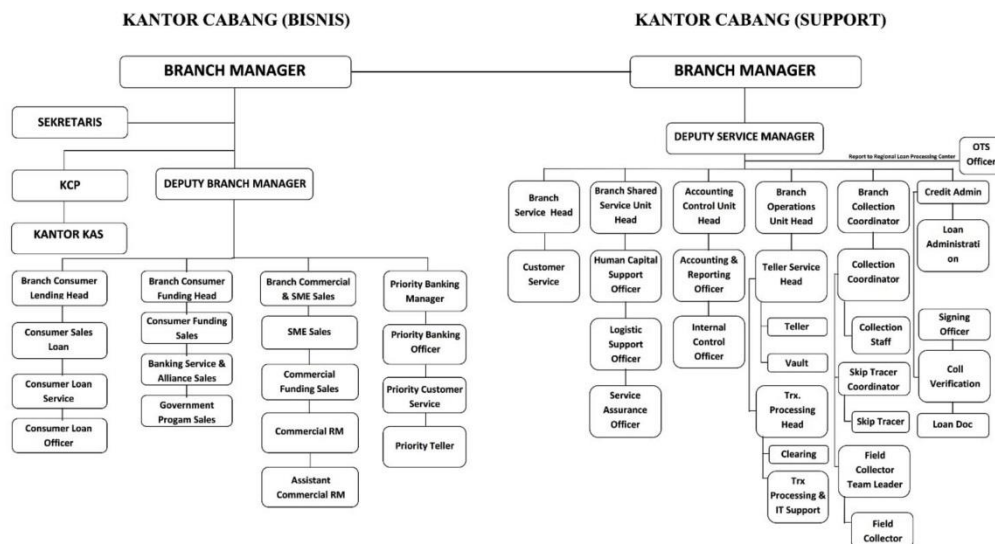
KANTOR CABANG (BISNIS)

KANTOR CABANG (SUPPORT)

BRANCH MANAGER

SEKRETARIS

KCP

KANTOR KAS

DEPUTY BRANCH MANAGER

Branch Consumer Lending Head

Consumer Sales Loan

Consumer Loan Service

Consumer Loan Officer

Branch Consumer Funding Head

Consumer Funding Sales

Banking Service & Alliance Sales

Government Progam Sales

Branch Commercial & SME Sales

SME Sales

Commercial Funding Sales

Commercial RM

Assistant Commercial RM

Priority Banking Manager

Priority Banking Officer

Priority Customer Service

Priority Teller

BRANCH MANAGER

DEPUTY SERVICE MANAGER

Report to Regional Loan Processing Center

OTS Officer

Branch Service Head

Customer Service

Branch Shared Service Unit Head

Human Capital Support Officer

Logistic Support Officer

Service Assurance Officer

Accounting Control Unit Head

Accounting & Reporting Officer

Internal Control Officer

Branch Operations Unit Head

Teller Service Head

Teller

Vault

Trx. Processing Head

Clearing

Trx Processing & IT Support

Branch Collection Coordinator

Collection Coordinator

Collection Staff

Skip Tracer Coordinator

Skip Tracer

Field Collector Team Leader

Field Collector

Credit Admin

Loan Administration

Signing Officer

Coll Verification

Loan Doc